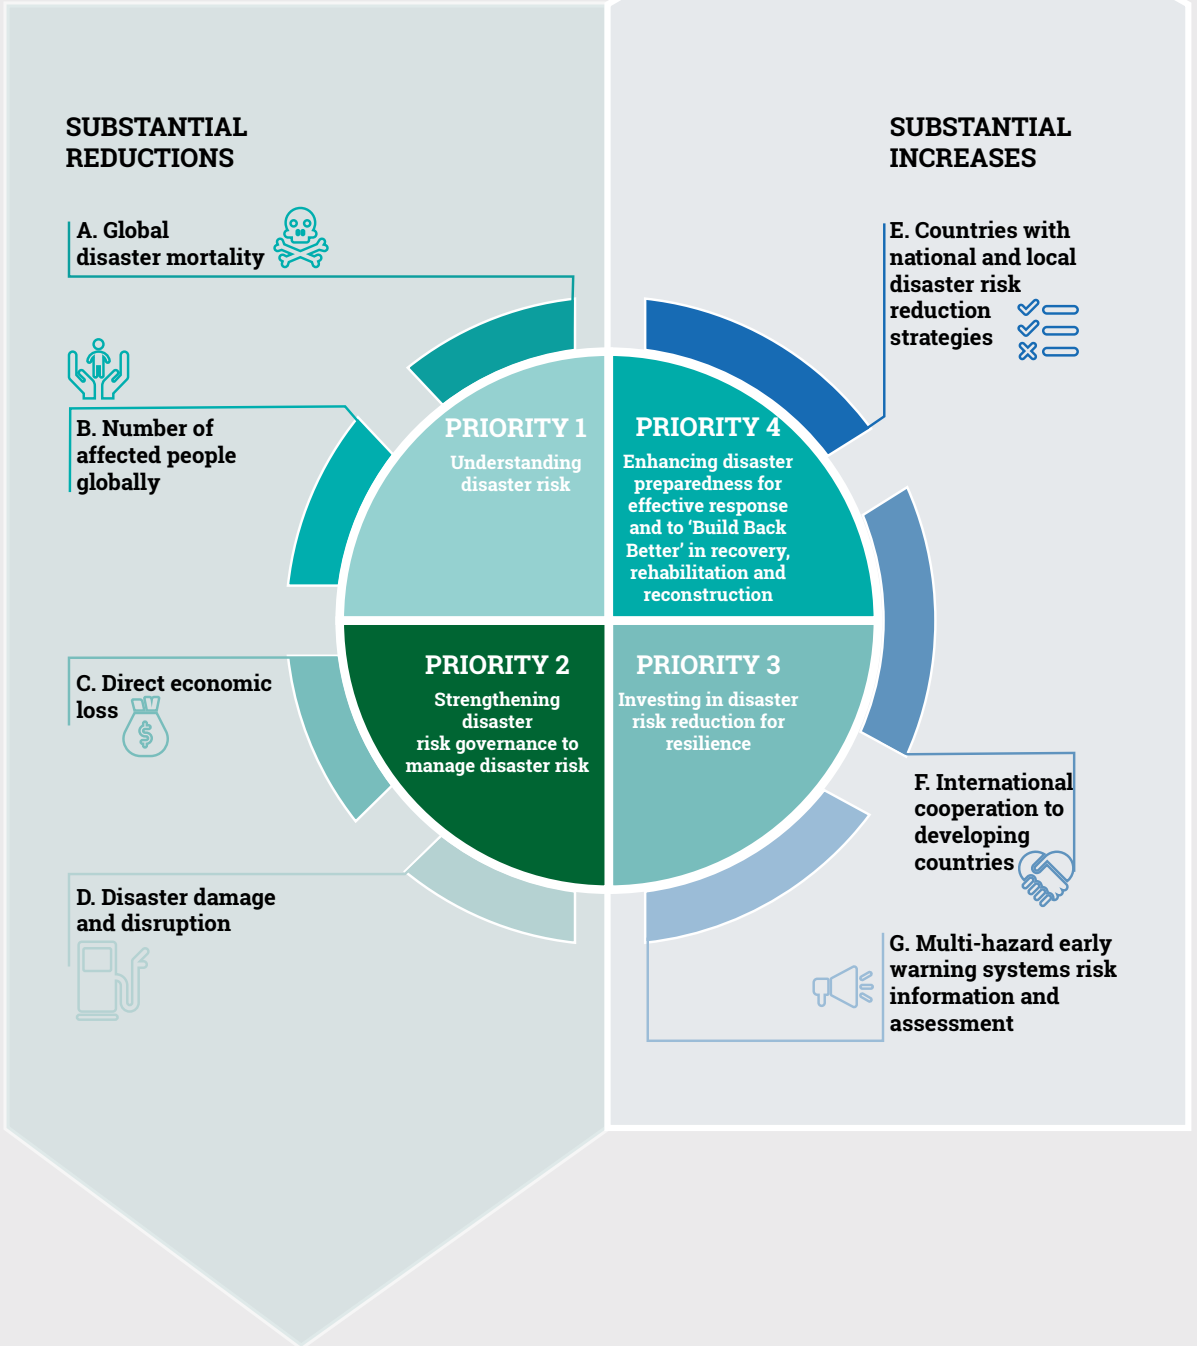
SUBSTANTIAL REDUCTIONS

A. Global disaster mortality

B. Number of affected people globally

C. Direct economic loss

D. Disaster damage and disruption

SUBSTANTIAL INCREASES

E. Countries with national and local disaster risk reduction strategies

F. International cooperation to developing countries

G. Multi-hazard early warning systems risk information and assessment

PRIORITY 1
Understanding disaster risk

PRIORITY 4
Enhancing disaster preparedness for effective response and to 'Build Back Better' in recovery, rehabilitation and reconstruction

PRIORITY 2
Strengthening disaster risk governance to manage disaster risk

PRIORITY 3
Investing in disaster risk reduction for resilience